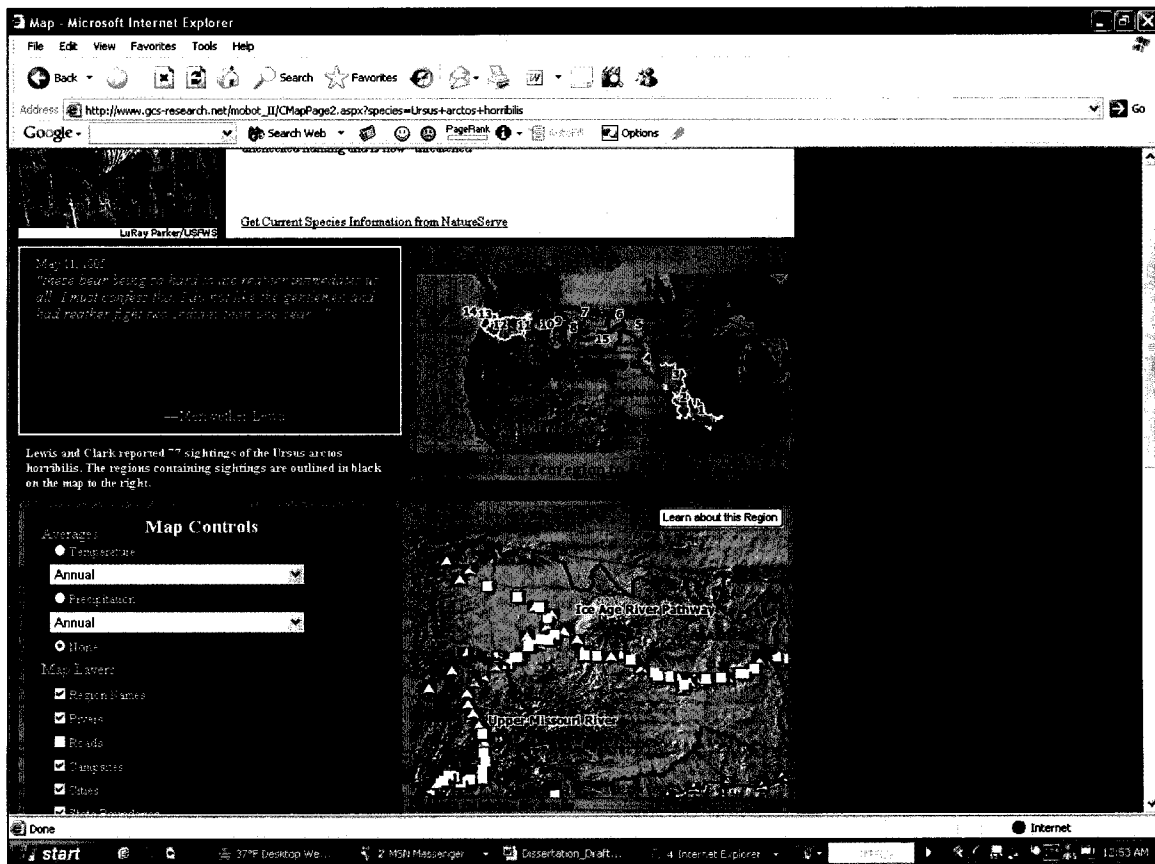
Map - Microsoft Internet Explorer

File Edit View Favorites Tools Help

Back Search Favorites

Address http://www.gcs-research.net/mobot_II/CMapPage2.aspx?species=Ursus+arctos+horribilis Go

Google - Search Web PageRank Options

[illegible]

LuRay Parker/USFWS

Get Current Species Information from NatureServe

May 11, 1805
"these bear being so hard to die reather intimedates us all. I must confess that I do not like the gentlemen and had reather fight two Indians than one bear."

—Meriwether Lewis

14 13 12 11 10 9 8 7 6 5 15 3

Lewis and Clark reported 77 sightings of the Ursus arctos horribilis. The regions containing sightings are outlined in black on the map to the right.

Map Controls

Averages:

Temperature

Annual

Precipitation

Annual

None

Map Layers:

Region Names

Rivers

Roads

Campsites

Cities

State Boundaries

Learn about this Region

Ice Age River Pathway

Upper Missouri River

Done

Internet

start

37°F Desktop We...

2 MSN Messenger

Dissertation_Draft...

4 Internet Explorer

12:53 AM